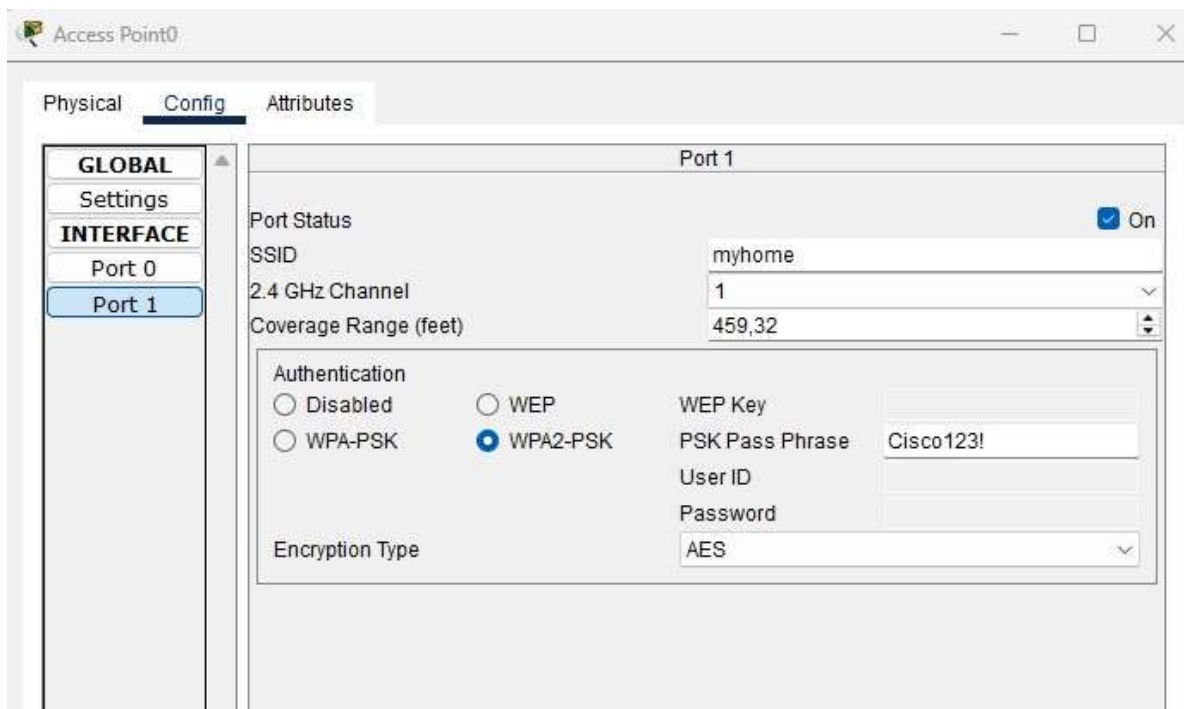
Access Point0

Physical Config Attributes

GLOBAL
Settings
INTERFACE
Port 0
Port 1

Port 1

Port Status
On
SSID
myhome
2.4 GHz Channel
1
Coverage Range (feet)
459,32

Authentication
Disabled
WEP
WEP Key
WPA-PSK
WPA2-PSK
PSK Pass Phrase
Cisco123!
User ID
Password
Encryption Type
AES